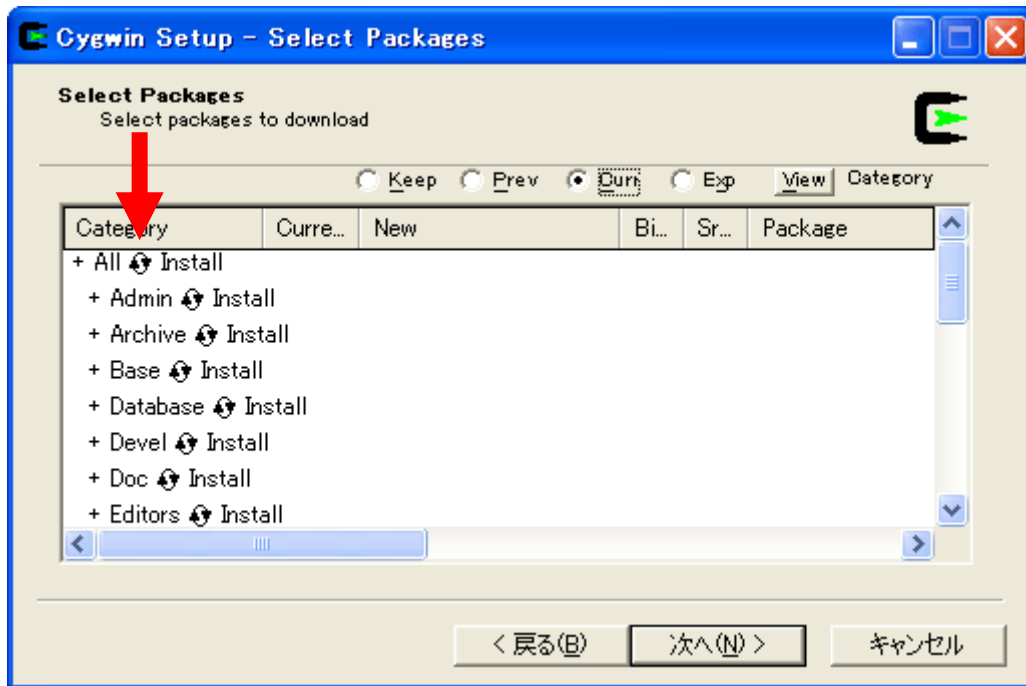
Cygwin Setup - Select Packages

Select Packages
Select packages to download

Keep Prev Curr Exp View Category

| Category | Curre... | New | Bi... | Sr... | Package |
|---|---|---|---|---|---|
| + All Install | | | | | |
| + Admin Install | | | | | |
| + Archive Install | | | | | |
| + Base Install | | | | | |
| + Database Install | | | | | |
| + Devel Install | | | | | |
| + Doc Install | | | | | |
| + Editors Install | | | | | |

< 戻る(B) 次へ(N) > キャンセル